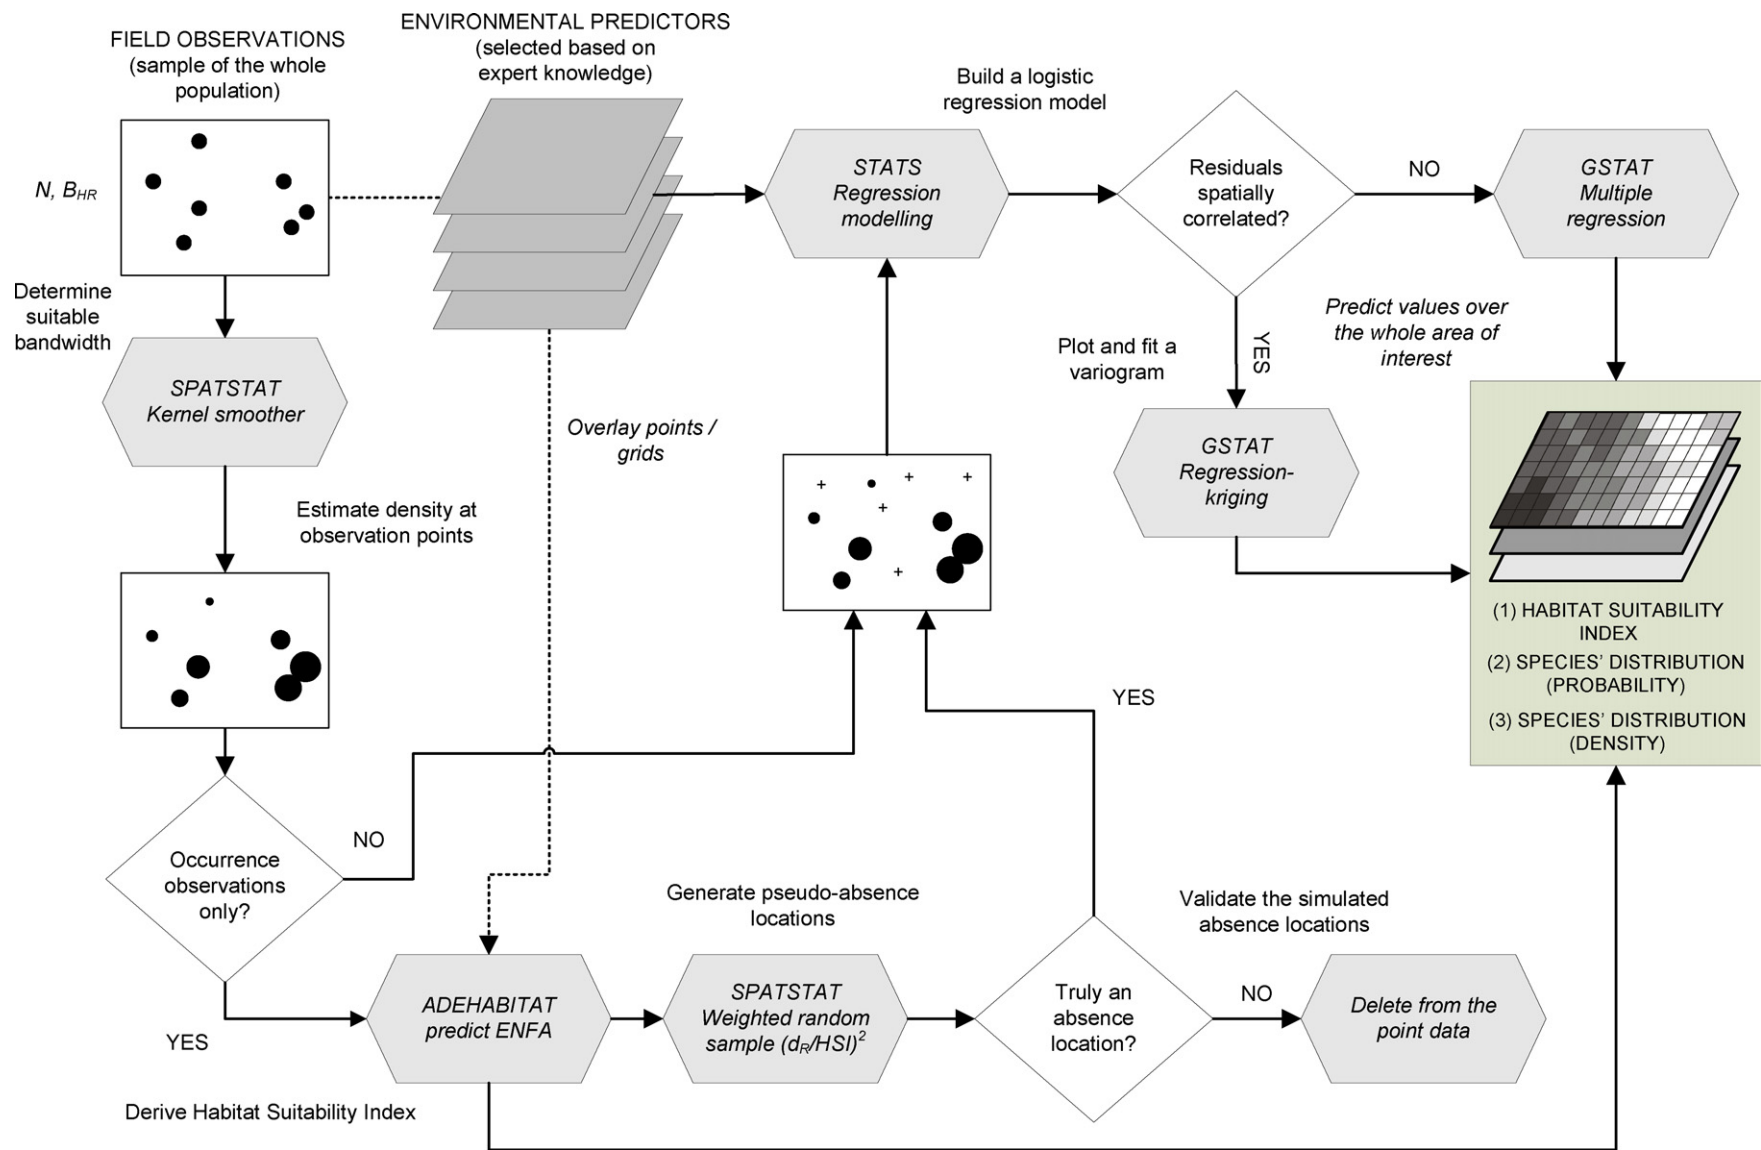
FIELD OBSERVATIONS
(sample of the whole population)

ENVIRONMENTAL PREDICTORS
(selected based on expert knowledge)

Build a logistic regression model

$N$, $B_{HR}$

STATS
Regression modelling

Residuals spatially correlated?

NO

GSTAT
Multiple regression

Determine suitable bandwidth

SPATSTAT
Kernel smoother

Predict values over the whole area of interest

Plot and fit a variogram

YES

Overlay points / grids

GSTAT
Regression-kriging

Estimate density at observation points

(1) HABITAT SUITABILITY INDEX
(2) SPECIES' DISTRIBUTION (PROBABILITY)
(3) SPECIES' DISTRIBUTION (DENSITY)

YES

NO

Occurrence observations only?

Generate pseudo-absence locations

Validate the simulated absence locations

ADEHABITAT
predict ENFA

SPATSTAT
Weighted random sample $(d_R/HSI)^2$

Truly an absence location?

NO

Delete from the point data

YES

Derive Habitat Suitability Index